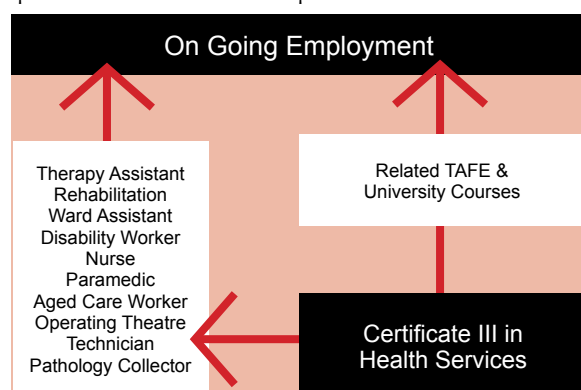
On Going Employment

Therapy Assistant
Rehabilitation
Ward Assistant
Disability Worker
Nurse
Paramedic
Aged Care Worker
Operating Theatre Technician
Pathology Collector

Related TAFE & University Courses

Certificate III in Health Services